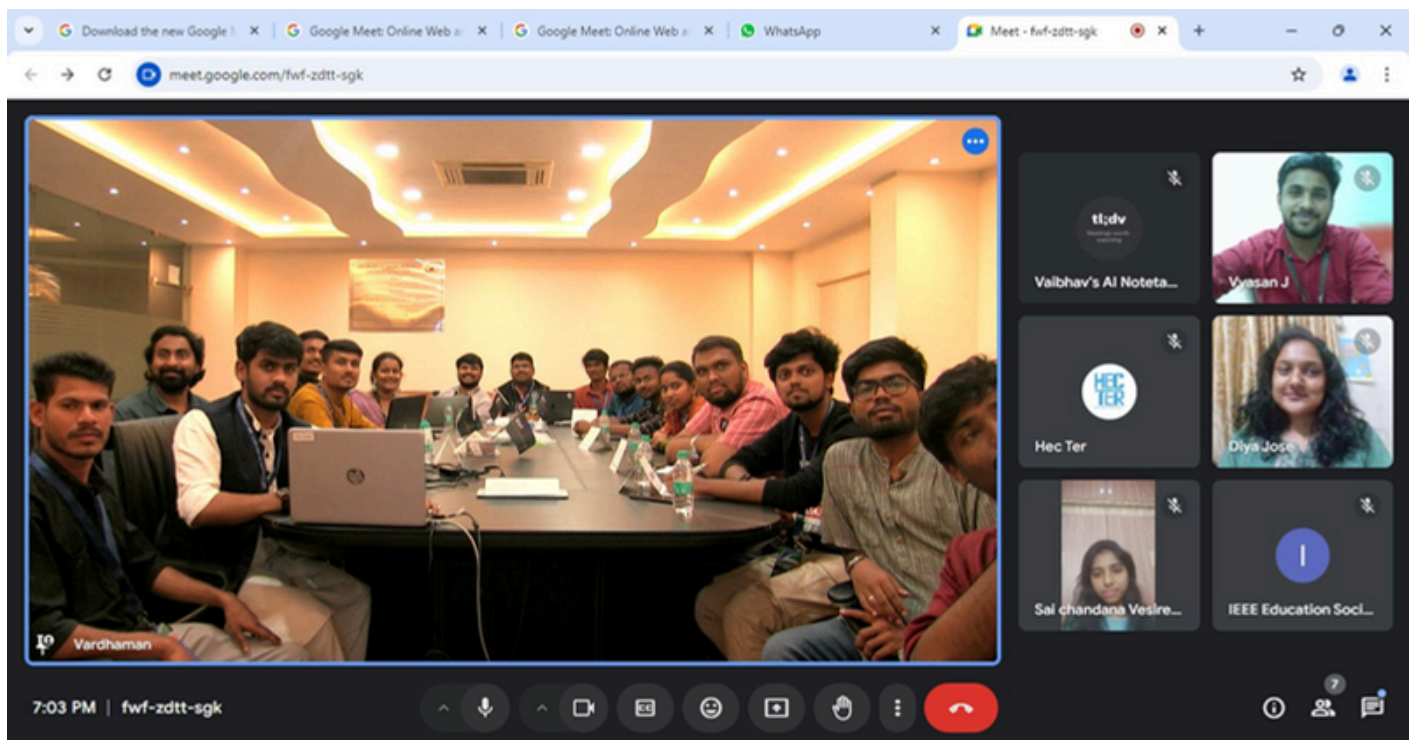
Download the new Google
Google Meet: Online Web
Google Meet: Online Web
WhatsApp
Meet - fwf-zdtt-sgk
meet.google.com/fwf-zdtt-sgk

tl;dv
Vaibhav's AI Noteta...
Vyasan J
HEC TER
Hec Ter
Diya Jose
Sai chandana Vesire...
I
IEEE Education Soci...
Vardhaman

7:03 PM | fwf-zdtt-sgk
7